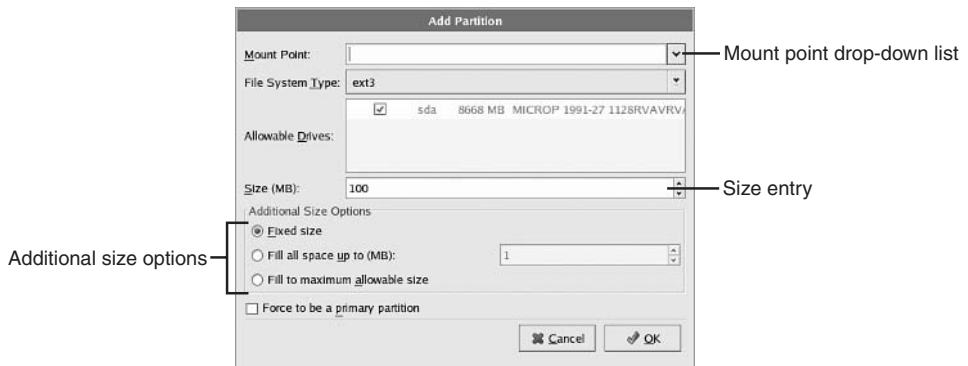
Add Partition

Mount Point:

Mount point drop-down list

File System Type: ext3

Allowable Drives:

sda 8668 MB MICROP 1991-27 1128RVAVRV

Size (MB): 100

Size entry

Additional Size Options

Additional size options

Fixed size

Fill all space up to (MB): 1

Fill to maximum allowable size

Force to be a primary partition

Cancel

OK